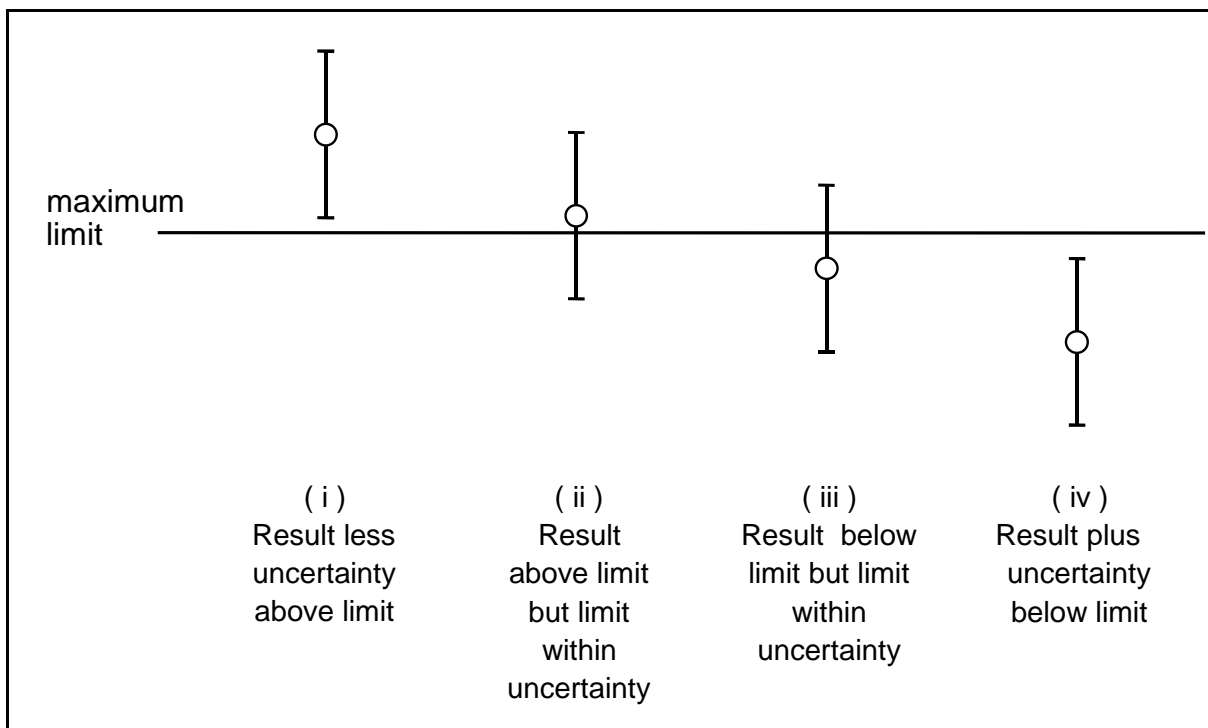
maximum limit

( i ) Result less uncertainty above limit

( ii ) Result above limit but limit within uncertainty

( iii ) Result below limit but limit within uncertainty

( iv ) Result plus uncertainty below limit